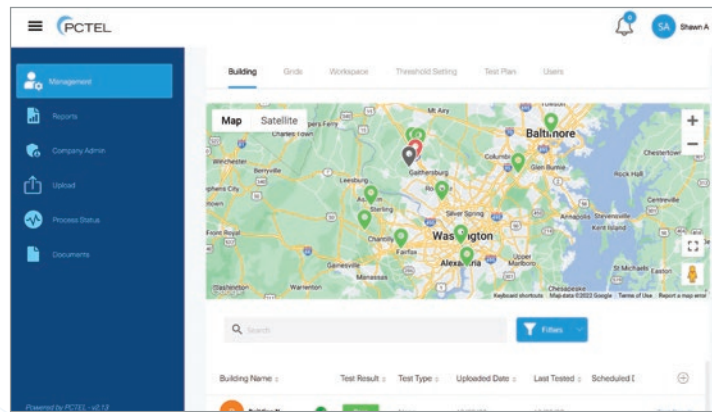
PCTEL

SA Shawn A

Management

Reports

Company Admin

Upload

Process Status

Documents

Powered by PCTEL - v2.13

Building Grids Workspace Threshold Setting Test Plan Users

Map Satellite

Charles Town Harpers Ferry Mt Airy Baltimore Winchester Berryville Columbia Glen Burnie Chestertown Gaithersburg Rock Hall Leesburg Stephens City Sterling Silver Spring Annapolis Stevensville Centreville Front Royal Chantilly Fairfax Washington Kent Island Alexandria Upper Marlboro Gainesville Manassas St Michaels Easton Warrenton Chesapeake Beach

Keyboard shortcuts Map data ©2022 Google Terms of Use Report a map error

Search

Filters

Building Name Test Result Test Type Uploaded Date Last Tested Scheduled I

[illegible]